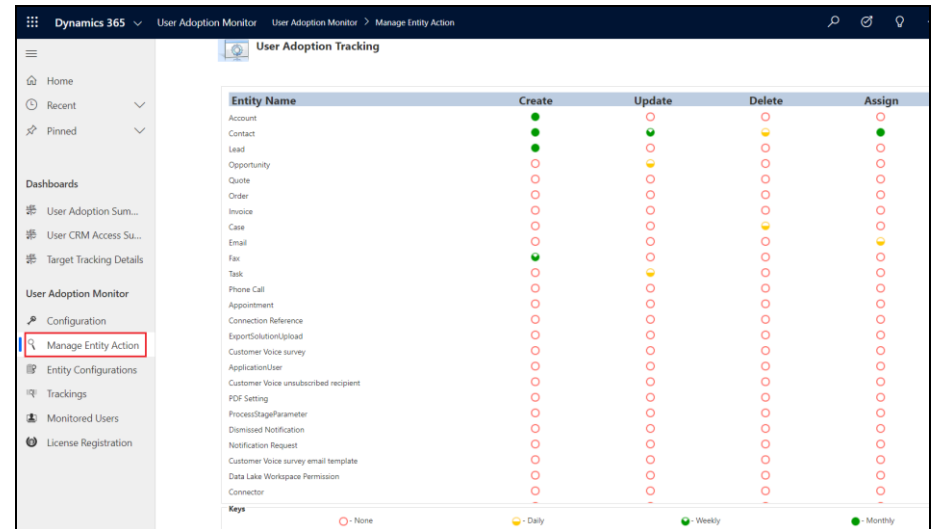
Dynamics 365 User Adoption Monitor User Adoption Monitor > Manage Entity Action

Home
Recent
Pinned

Dashboards
User Adoption Sum...
User CRM Access Su...
Target Tracking Details

User Adoption Monitor
Configuration
Manage Entity Action
Entity Configurations
Trackings
Monitored Users
License Registration

User Adoption Tracking

| Entity Name | Create | Update | Delete | Assign |
|---|---|---|---|---|
| Account | | | | |
| Contact | | | | |
| Lead | | | | |
| Opportunity | | | | |
| Quote | | | | |
| Order | | | | |
| Invoice | | | | |
| Case | | | | |
| Email | | | | |
| Fax | | | | |
| Task | | | | |
| Phone Call | | | | |
| Appointment | | | | |
| Connection Reference | | | | |
| ExportSolutionUpload | | | | |
| Customer Voice survey | | | | |
| ApplicationUser | | | | |
| Customer Voice unsubscribed recipient | | | | |
| PDF Setting | | | | |
| ProcessStageParameter | | | | |
| Dismissed Notification | | | | |
| Notification Request | | | | |
| Customer Voice survey email template | | | | |
| Data Lake Workspace Permission | | | | |
| Connector | | | | |

Keys
- None - Daily - Weekly - Monthly